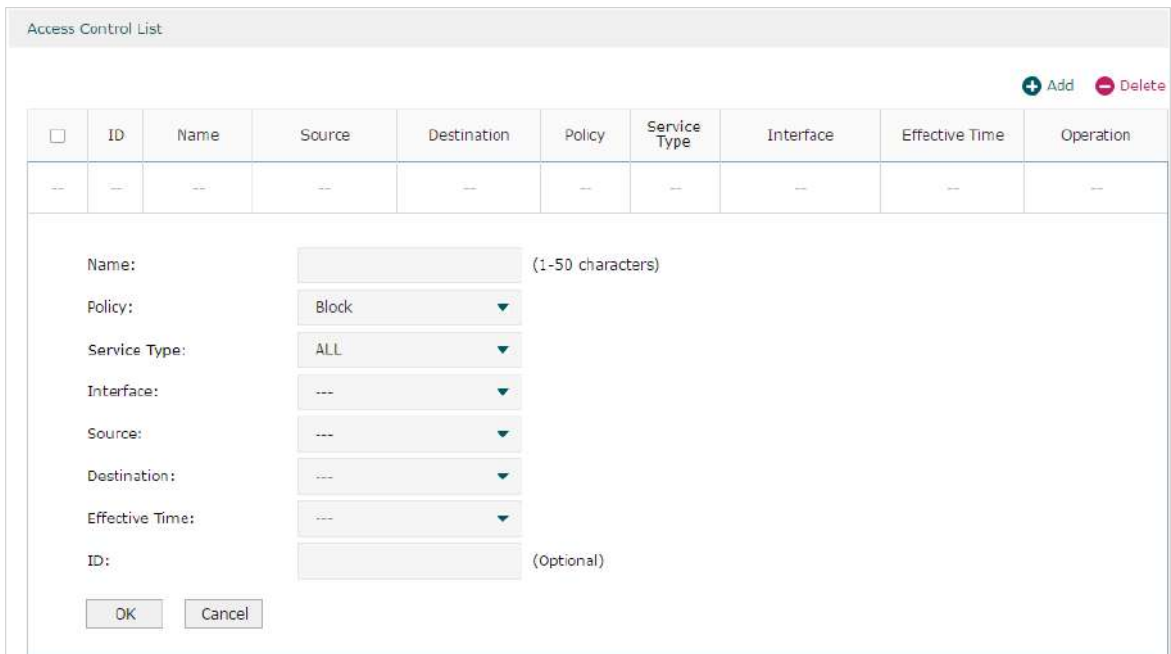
Access Control List

Add Delete

| | ID | Name | Source | Destination | Policy | Service Type | Interface | Effective Time | Operation |
|---|---|---|---|---|---|---|---|---|---|
| -- | -- | -- | -- | -- | -- | -- | -- | -- | -- |

Name: (1-50 characters)

Policy: Block

Service Type: ALL

Interface: ---

Source: ---

Destination: ---

Effective Time: ---

ID: (Optional)

OK Cancel